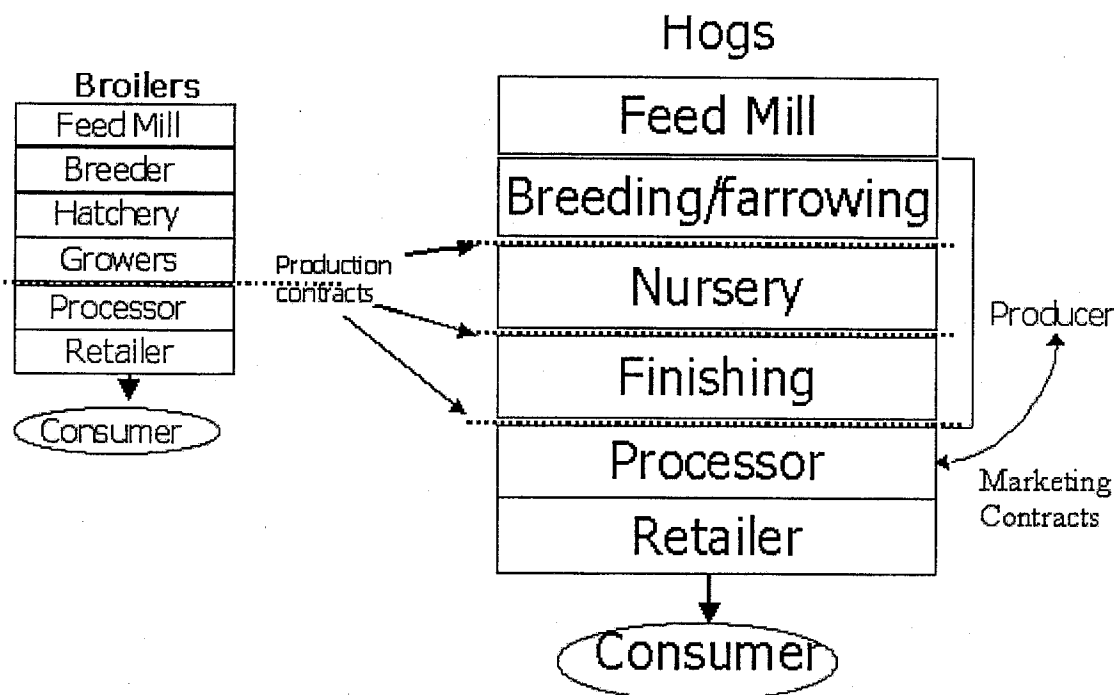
Broilers

Feed Mill
Breeder
Hatchery
Growers
Processor
Retailer
Consumer

Production contracts

Hogs

Feed Mill
Breeding/farrowing
Nursery
Finishing
Processor
Retailer
Consumer

Producer

Marketing Contracts